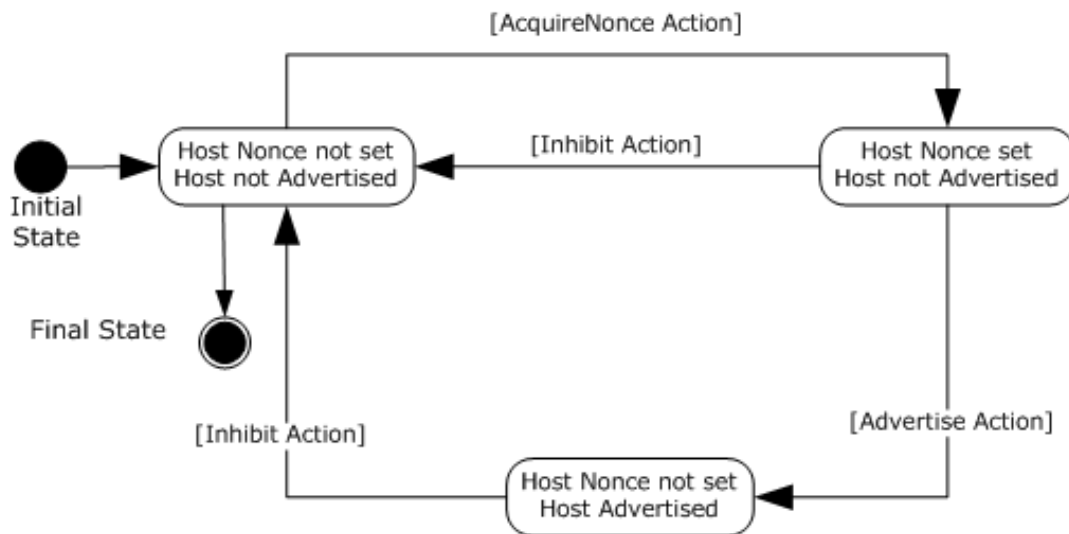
[AcquireNonce Action]

Initial State

Host Nonce not set
Host not Advertised

[Inhibit Action]

Host Nonce set
Host not Advertised

Final State

[Inhibit Action]

[Advertise Action]

Host Nonce not set
Host Advertised